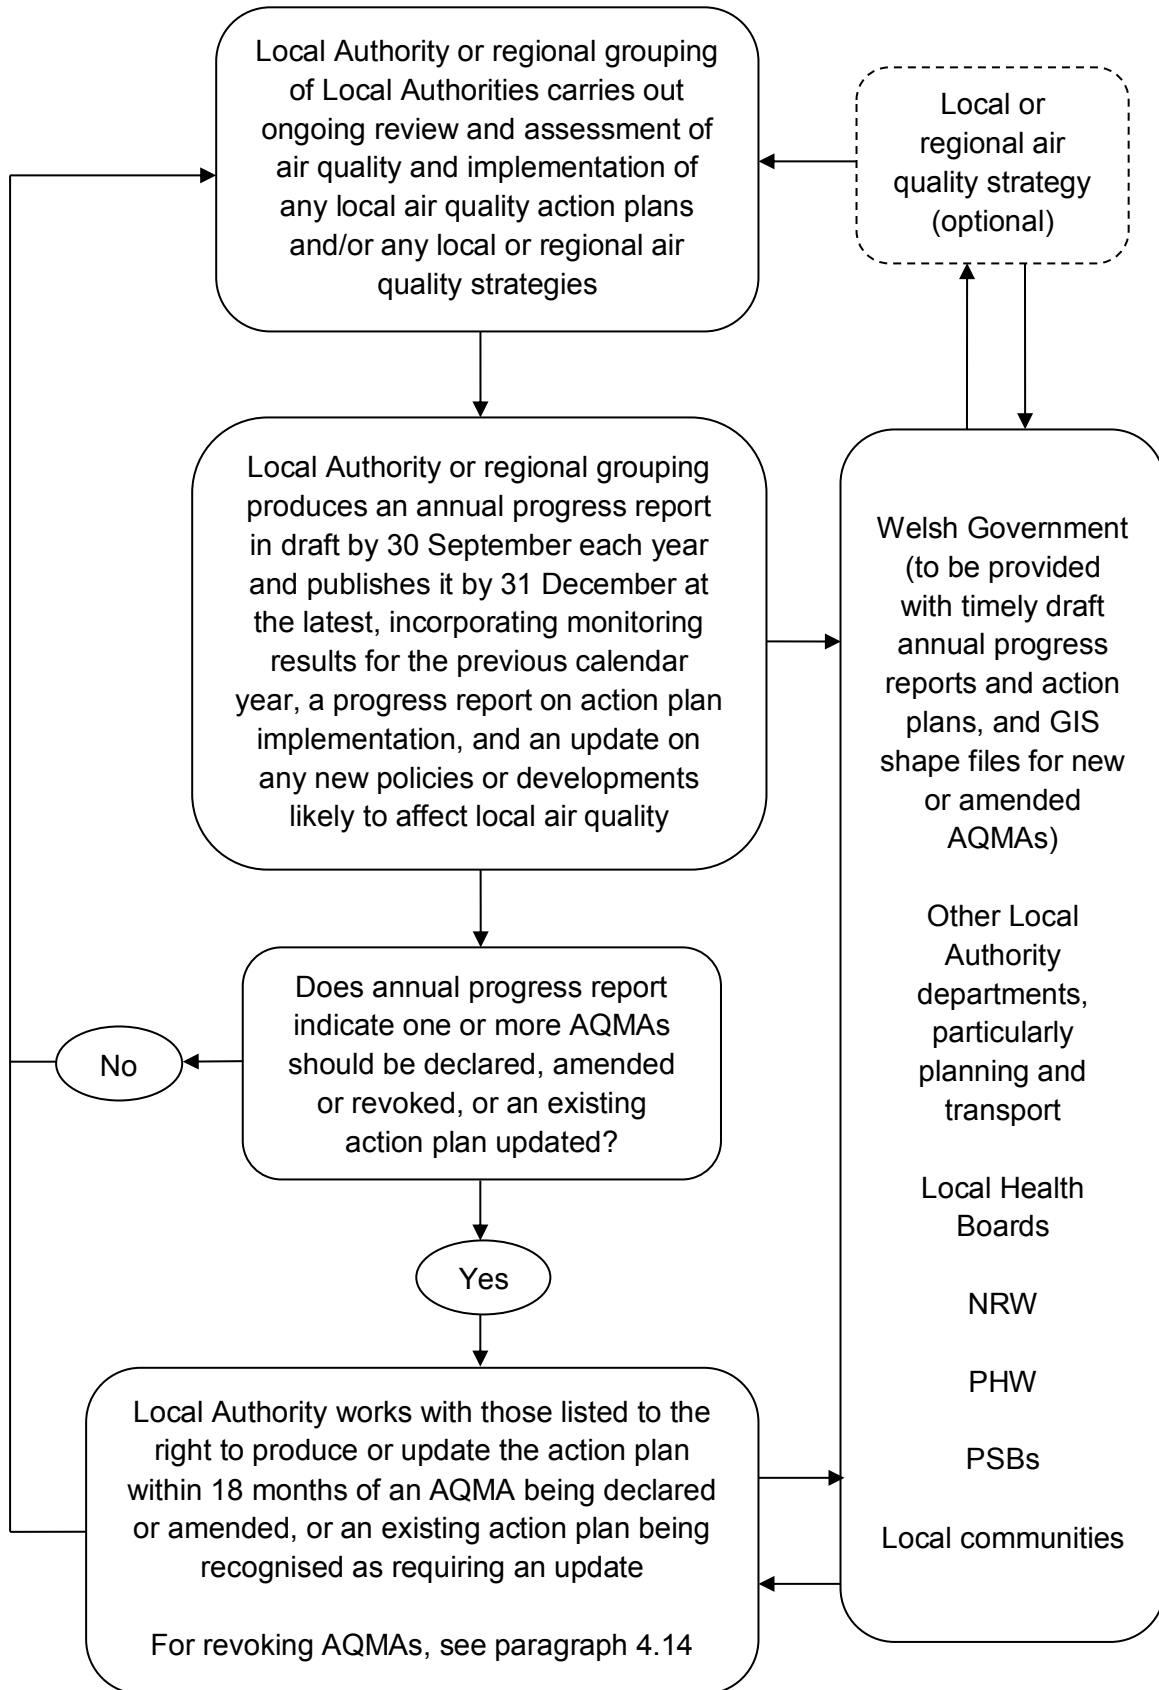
Local Authority or regional grouping of Local Authorities carries out ongoing review and assessment of air quality and implementation of any local air quality action plans and/or any local or regional air quality strategies

Local or regional air quality strategy (optional)

Local Authority or regional grouping produces an annual progress report in draft by 30 September each year and publishes it by 31 December at the latest, incorporating monitoring results for the previous calendar year, a progress report on action plan implementation, and an update on any new policies or developments likely to affect local air quality

Welsh Government (to be provided with timely draft annual progress reports and action plans, and GIS shape files for new or amended AQMAs)

Other Local Authority departments, particularly planning and transport

Local Health Boards

NRW

PHW

PSBs

Local communities

No

Does annual progress report indicate one or more AQMAs should be declared, amended or revoked, or an existing action plan updated?

Yes

Local Authority works with those listed to the right to produce or update the action plan within 18 months of an AQMA being declared or amended, or an existing action plan being recognised as requiring an update

For revoking AQMAs, see paragraph 4.14